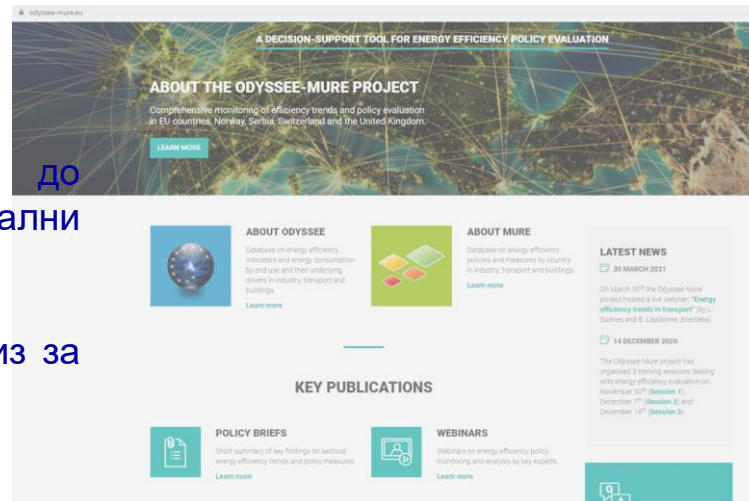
odyssee-mure.eu

A DECISION-SUPPORT TOOL FOR ENERGY EFFICIENCY POLICY EVALUATION

ABOUT THE ODYSSEE-MURE PROJECT

Comprehensive monitoring of efficiency trends and policy evaluation in EU countries, Norway, Serbia, Switzerland and the United Kingdom.

LEARN MORE

до

ални

из за

ABOUT ODYSSEE

Database on energy efficiency indicators and energy consumption by end-use and their underlying drivers in industry, transport and buildings.

Learn more

ABOUT MURE

Database on energy efficiency policies and measures by country in industry, transport and buildings.

Learn more

LATEST NEWS

30 MARCH 2021

On March 30th the Odyssee-Mure project hosted a live webinar: "Energy efficiency trends in transport" (by L. Sudries and B. Lapillonne, Enerdata).

14 DECEMBER 2020

The Odyssee-Mure project has organised 3 training sessions dealing with energy efficiency evaluation on November 30th (Session 1), December 7th (Session 2) and December 14th (Session 3).

KEY PUBLICATIONS

POLICY BRIEFS

Short summary of key findings on sectoral energy efficiency trends and policy measures.

Learn more

WEBINARS

Webinars on energy efficiency policy monitoring and analysis by key experts.

Learn more